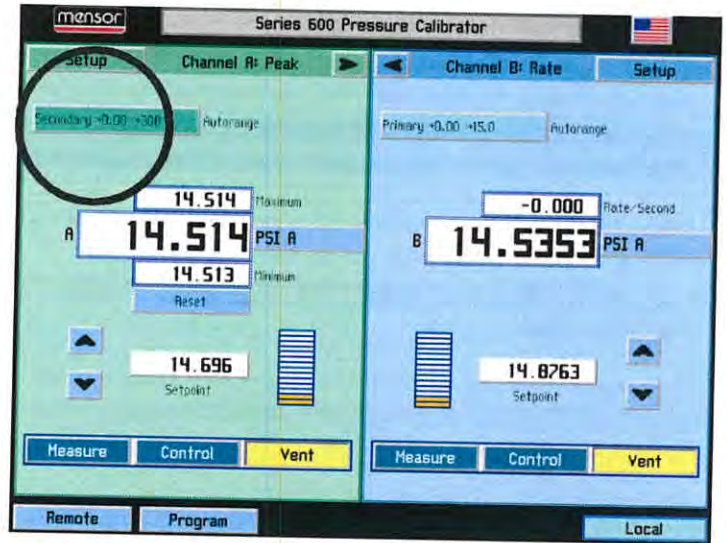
mensor

Series 600 Pressure Calibrator

Setup

Channel A: Peak

Secondary -0.00 - 30.0

Autorange

14.514 Maximum

A 14.514 PSI A

14.513 Minimum

Reset

14.696

Setpoint

Measure Control Vent

Channel B: Rate

Setup

Primary -0.00 - 15.0

Autorange

-0.000 Rate/Second

B 14.5353 PSI A

14.8763

Setpoint

Measure Control Vent

Remote Program

Local